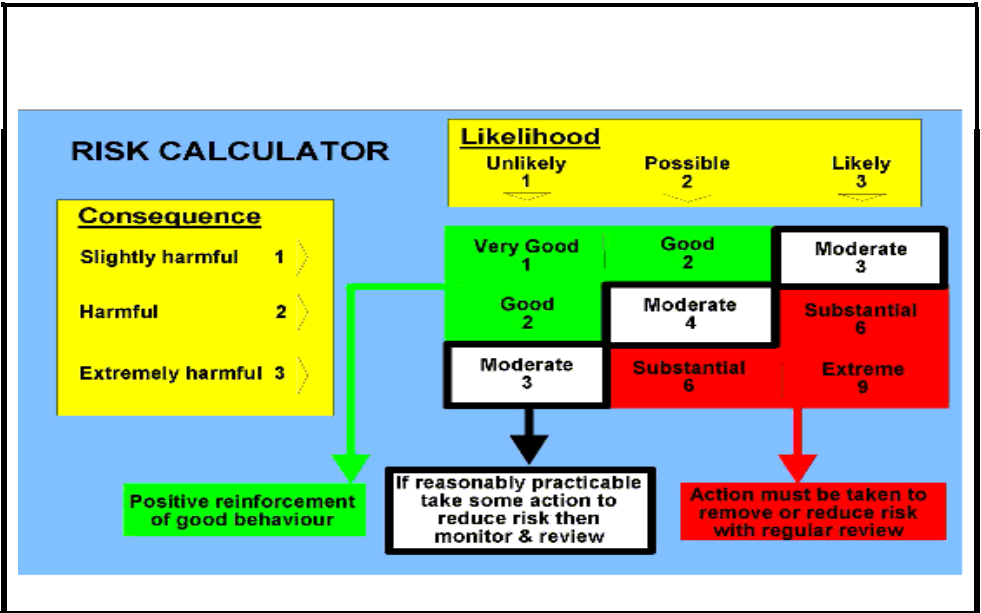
RISK CALCULATOR

Likelihood
Unlikely 1
Possible 2
Likely 3

Consequence
Slightly harmful 1
Harmful 2
Extremely harmful 3

| Very Good 1 | Good 2 | Moderate 3 |
|---|---|---|
| Good 2 | Moderate 4 | Substantial 6 |
| Moderate 3 | Substantial 6 | Extreme 9 |

Positive reinforcement of good behaviour

If reasonably practicable take some action to reduce risk then monitor & review

Action must be taken to remove or reduce risk with regular review